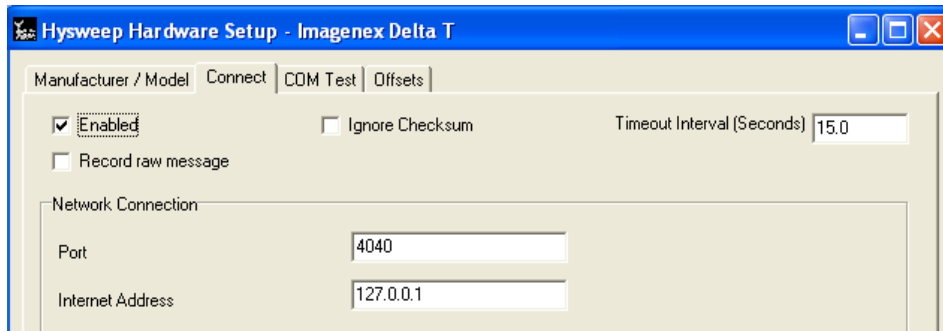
Hysweep Hardware Setup - Imagenex Delta T

Manufacturer / Model | Connect | COM Test | Offsets

Enabled

Ignore Checksum

Timeout Interval (Seconds) 15.0

Record raw message

Network Connection

Port 4040

Internet Address 127.0.0.1